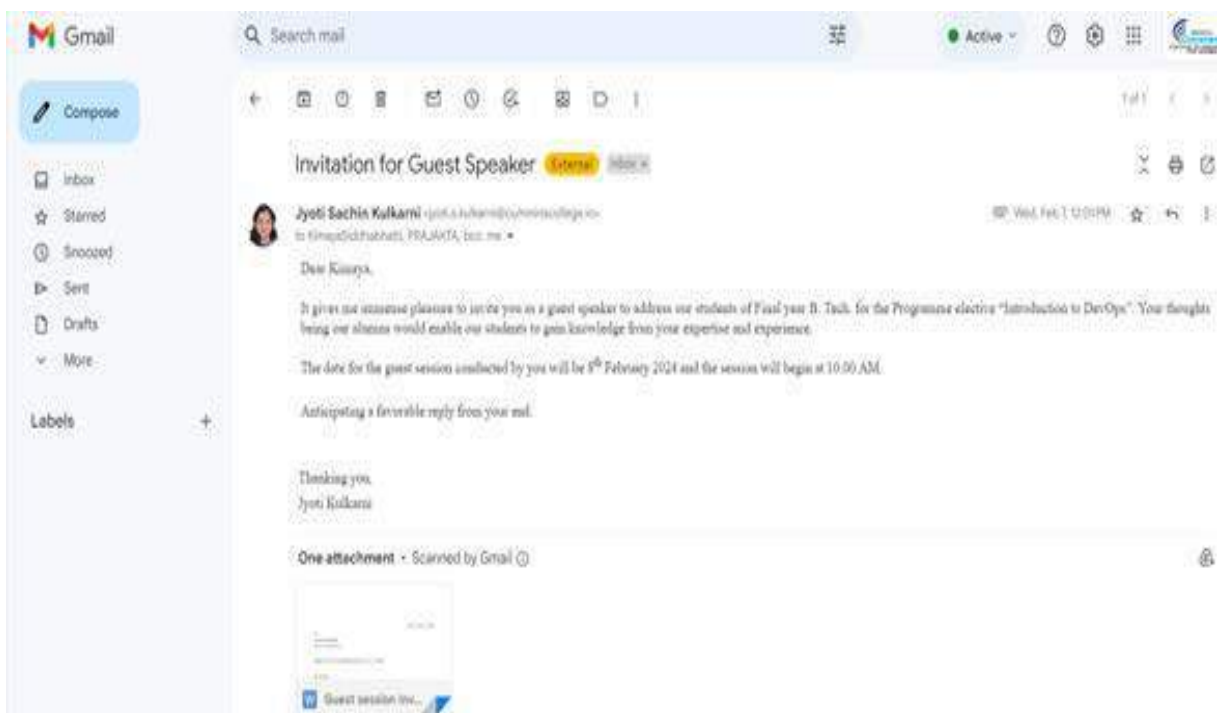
Gmail

Search mail

Active

Compose

Inbox
Starred
Snoozed
Sent
Drafts
More

Labels

1 of 1

Invitation for Guest Speaker External Inbox ×

Jyoti Sachin Kulkarni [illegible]
to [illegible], PRAJAKTA, bcc: me

Wed, Feb 7, 12:01 PM

Dear Kinaya,

It gives me immense pleasure to invite you as a guest speaker to address our students of Final year B. Tech. for the Programme elective "Introduction to DevOps". Your thoughts being our alumna would enable our students to gain knowledge from your expertise and experience.

The date for the guest session conducted by you will be $8^{th}$ February 2024 and the session will begin at 10.00 AM.

Anticipating a favorable reply from your end.

Thanking you,
Jyoti Kulkarni

One attachment • Scanned by Gmail

Guest session inv...